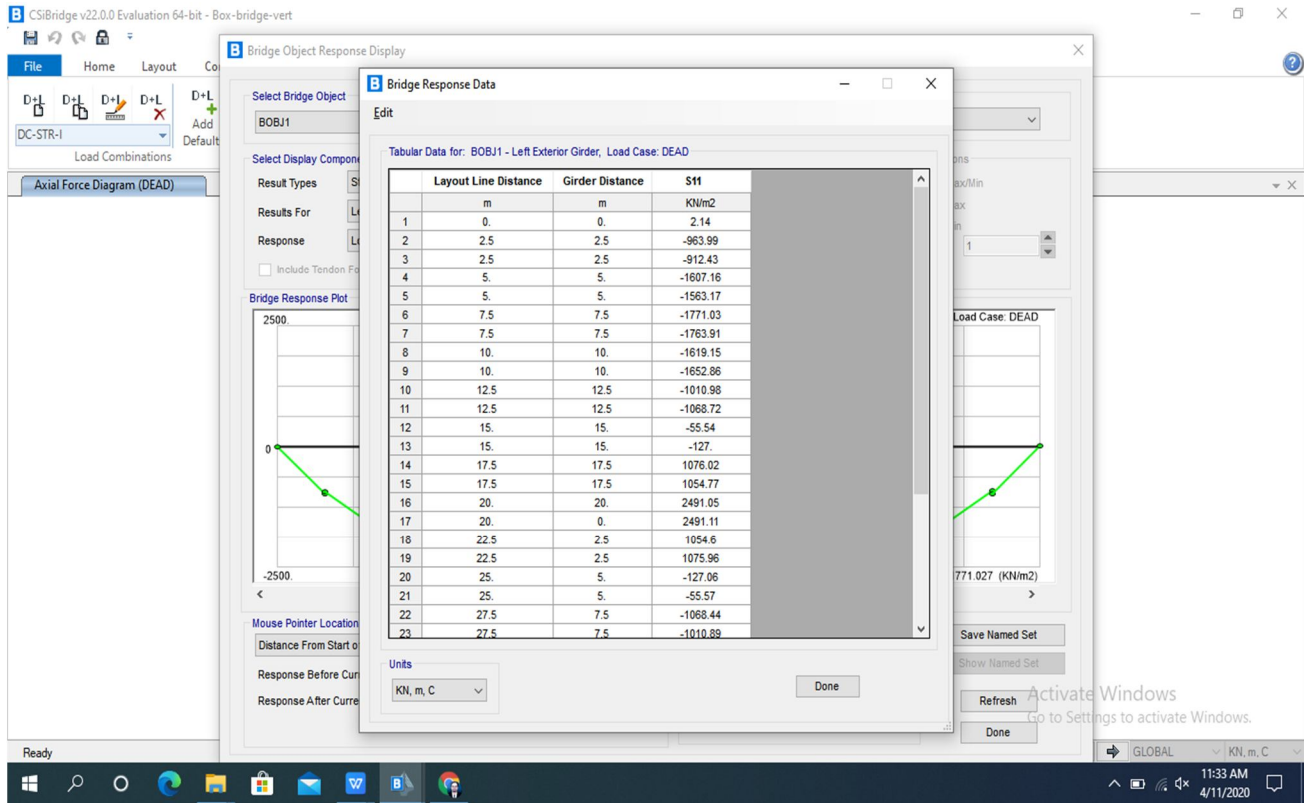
CSiBridge v22.0.0 Evaluation 64-bit - Box-bridge-vert

File Home Layout Co

D+L D+L D+L D+L D+L Add Default

DC-STR-I

Load Combinations

Axial Force Diagram (DEAD)

Bridge Object Response Display

Select Bridge Object

BOBJ1

Select Display Compon

Result Types S

Results For L

Response L

Include Tendon Fo

Bridge Response Plot

2500.

0

-2500.

Mouse Pointer Location

Distance From Start o

Response Before Cur

Response After Curre

ons

ax/Min

ax

in

1

Load Case: DEAD

771.027 (KN/m2)

Save Named Set

Show Named Set

Refresh

Done

Bridge Response Data

Edit

Tabular Data for: BOBJ1 - Left Exterior Girder, Load Case: DEAD

| | Layout Line Distance | Girder Distance | S11 |
|---|---|---|---|
| | m | m | KN/m2 |
| 1 | 0. | 0. | 2.14 |
| 2 | 2.5 | 2.5 | -963.99 |
| 3 | 2.5 | 2.5 | -912.43 |
| 4 | 5. | 5. | -1607.16 |
| 5 | 5. | 5. | -1563.17 |
| 6 | 7.5 | 7.5 | -1771.03 |
| 7 | 7.5 | 7.5 | -1763.91 |
| 8 | 10. | 10. | -1619.15 |
| 9 | 10. | 10. | -1652.86 |
| 10 | 12.5 | 12.5 | -1010.98 |
| 11 | 12.5 | 12.5 | -1068.72 |
| 12 | 15. | 15. | -55.54 |
| 13 | 15. | 15. | -127. |
| 14 | 17.5 | 17.5 | 1076.02 |
| 15 | 17.5 | 17.5 | 1054.77 |
| 16 | 20. | 20. | 2491.05 |
| 17 | 20. | 0. | 2491.11 |
| 18 | 22.5 | 2.5 | 1054.6 |
| 19 | 22.5 | 2.5 | 1075.96 |
| 20 | 25. | 5. | -127.06 |
| 21 | 25. | 5. | -55.57 |
| 22 | 27.5 | 7.5 | -1068.44 |
| 23 | 27.5 | 7.5 | -1010.89 |

Units

KN, m, C

Done

Activate Windows
Go to Settings to activate Windows.

Ready

GLOBAL KN, m, C

11:33 AM
4/11/2020